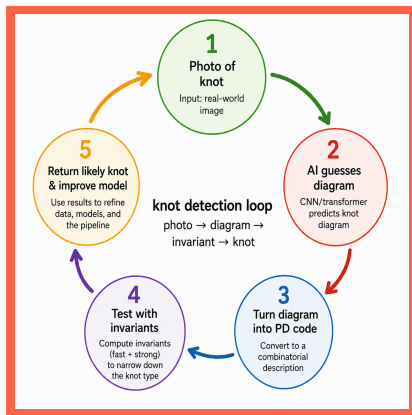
1
Photo of knot
Input: real-world image

2
AI guesses diagram
CNN/transformer predicts knot diagram

3
Turn diagram into PD code
Convert to a combinatorial description

4
Test with invariants
Compute invariants (fast + strong) to narrow down the knot type

5
Return likely knot & improve model
Use results to refine data, models, and the pipeline

knot detection loop
photo → diagram → invariant → knot